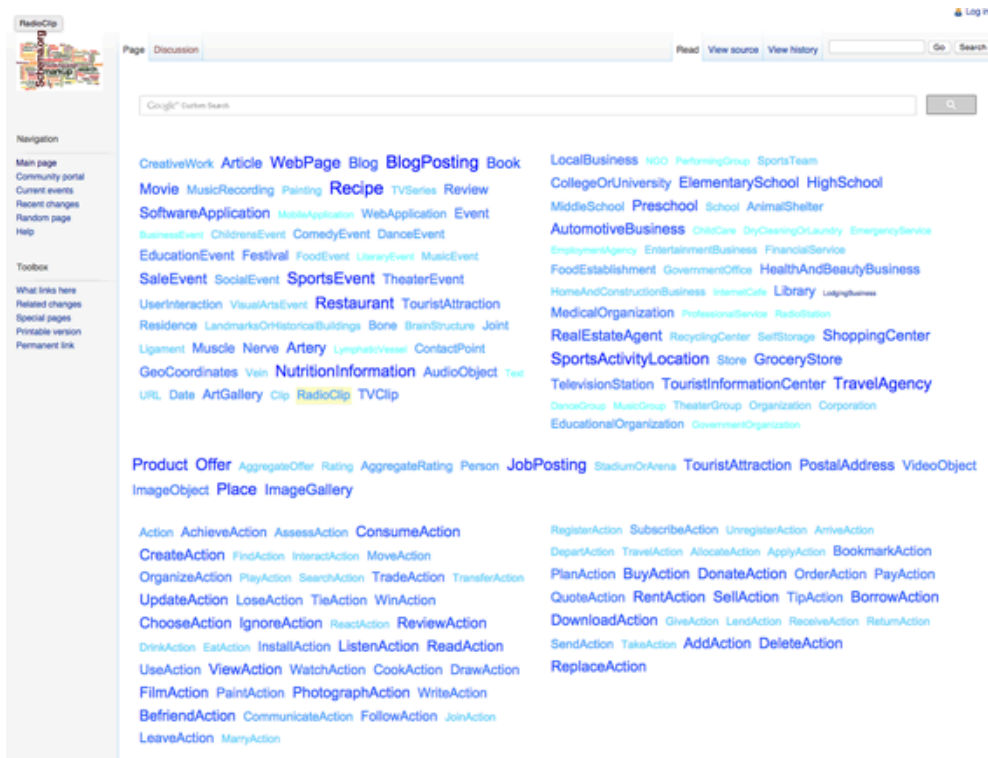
RadioClip

Log in

Page Discussion

Read View source View history Go Search

Google Custom Search

Navigation

Main page
Community portal
Current events
Recent changes
Random page
Help

Toolbox

What links here
Related changes
Special pages
Printable version
Permanent link

CreativeWork Article WebPage Blog BlogPosting Book Movie MusicRecording Painting Recipe TVSeries Review SoftwareApplication MobileApplication WebApplication Event BusinessEvent ChildrensEvent ComedyEvent DanceEvent EducationEvent Festival FoodEvent LiteraryEvent MusicEvent SaleEvent SocialEvent SportsEvent TheaterEvent UserInteraction VisualArtsEvent Restaurant TouristAttraction Residence LandmarksOrHistoricalBuildings Bone BrainStructure Joint Ligament Muscle Nerve Artery LymphaticVessel ContactPoint GeoCoordinates Vein NutritionInformation AudioObject Text URL Date ArtGallery Clip RadioClip TVClip

LocalBusiness NGO PerformingGroup SportsTeam CollegeOrUniversity ElementarySchool HighSchool MiddleSchool Preschool School AnimalShelter AutomotiveBusiness ChildCare DryCleaningOrLaundry EmergencyService EmploymentAgency EntertainmentBusiness FinancialService FoodEstablishment GovernmentOffice HealthAndBeautyBusiness HomeAndConstructionBusiness InternetCafe Library LodgingBusiness MedicalOrganization ProfessionalService RadioStation RealEstateAgent RecyclingCenter SelfStorage ShoppingCenter SportsActivityLocation Store GroceryStore TelevisionStation TouristInformationCenter TravelAgency DanceGroup MusicGroup TheaterGroup Organization Corporation EducationalOrganization GovernmentOrganization

Product Offer AggregateOffer Rating AggregateRating Person JobPosting StadiumOrArena TouristAttraction PostalAddress VideoObject ImageObject Place ImageGallery

Action AchieveAction AssessAction ConsumeAction CreateAction FindAction InteractAction MoveAction OrganizeAction PlayAction SearchAction TradeAction TransferAction UpdateAction LoseAction TieAction WinAction ChooseAction IgnoreAction ReactAction ReviewAction DrinkAction EatAction InstallAction ListenAction ReadAction UseAction ViewAction WatchAction CookAction DrawAction FilmAction PaintAction PhotographAction WriteAction BefriendAction CommunicateAction FollowAction JoinAction LeaveAction MarryAction

RegisterAction SubscribeAction UnregisterAction ArriveAction DepartAction TravelAction AllocateAction ApplyAction BookmarkAction PlanAction BuyAction DonateAction OrderAction PayAction QuoteAction RentAction SellAction TipAction BorrowAction DownloadAction GiveAction LendAction ReceiveAction ReturnAction SendAction TakeAction AddAction DeleteAction ReplaceAction